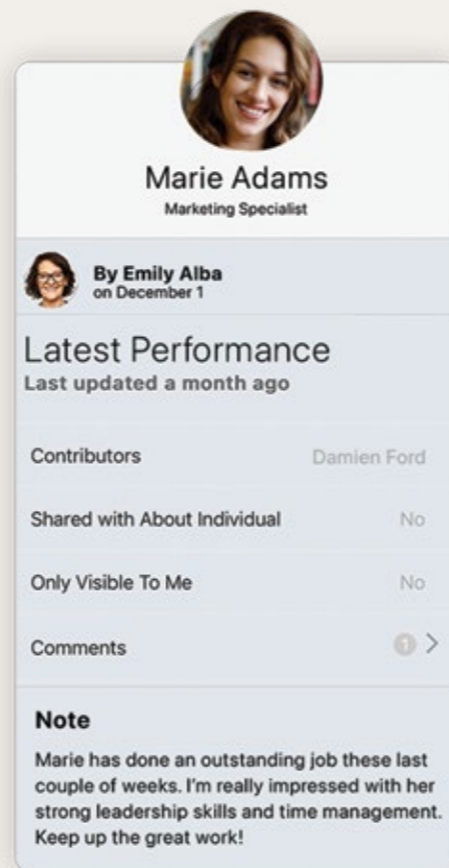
Marie Adams
Marketing Specialist

By Emily Alba
on December 1

Latest Performance
Last updated a month ago

Contributors Damien Ford

Shared with About Individual No

Only Visible To Me No

Comments 1 >

Note
Marie has done an outstanding job these last couple of weeks. I'm really impressed with her strong leadership skills and time management. Keep up the great work!